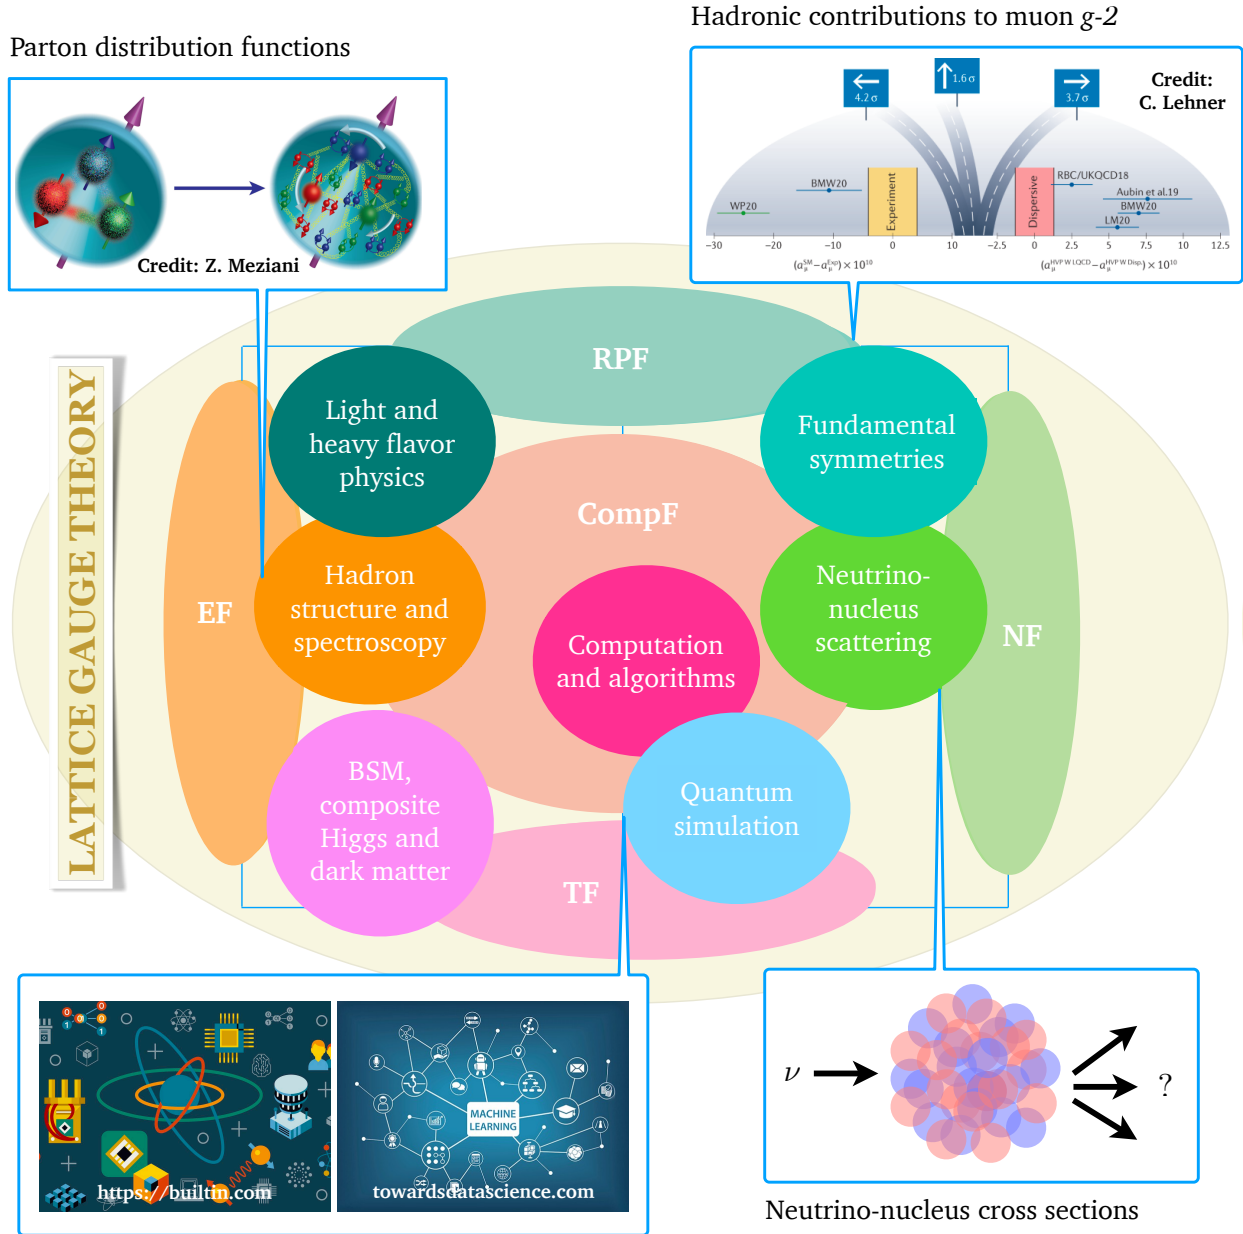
Parton distribution functions

Credit: Z. Meziani

Hadronic contributions to muon $g$-2

Credit: C. Lehner

4.2 σ

1.6 σ

3.7 σ

WP20

BMW20

Experiment

Dispersive

RBC/UKQCD18

Aubin et al.19

BMW20

LM20

−30 −20 −10 0 10 −2.5 0 2.5 5 7.5 10 12.5

$(a_\mu^{SM}-a_\mu^{Exp})\times 10^{10}$

$(a_\mu^{HVP\,W\,LQCD}-a_\mu^{HVP\,W\,Disp})\times 10^{10}$

LATTICE GAUGE THEORY

RPF

Light and heavy flavor physics

Fundamental symmetries

CompF

EF

Hadron structure and spectroscopy

Computation and algorithms

Neutrino-nucleus scattering

NF

BSM, composite Higgs and dark matter

Quantum simulation

TF

https://builtin.com

MACHINE LEARNING

towardsdatascience.com

$\nu$

?

Neutrino-nucleus cross sections